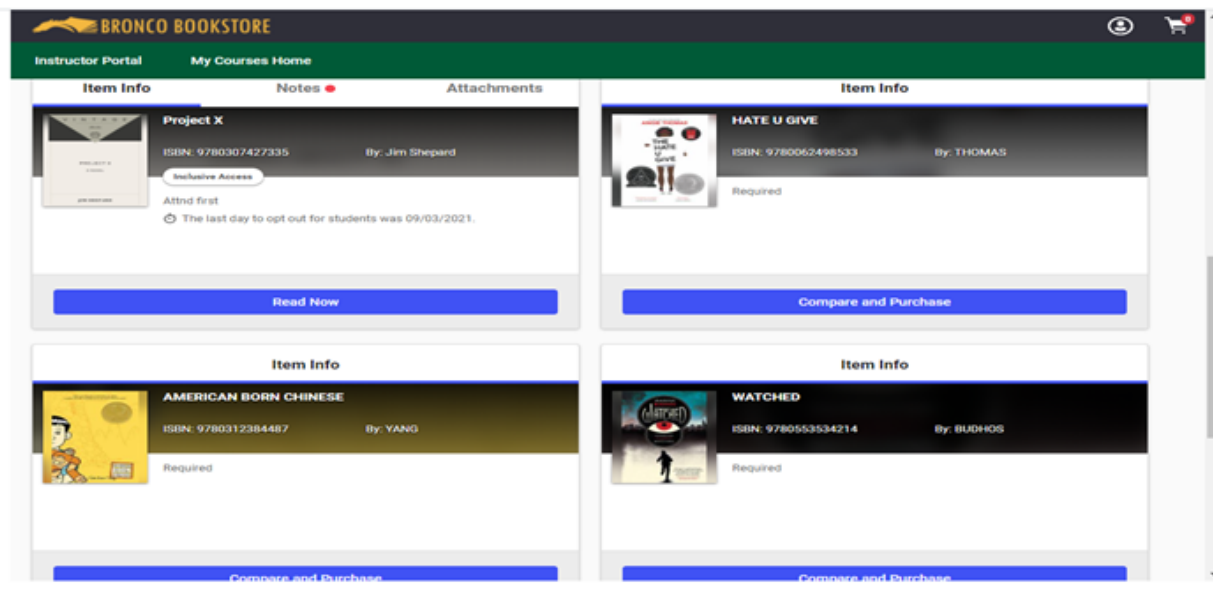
BRONCO BOOKSTORE

Instructor Portal
My Courses Home

Item Info
Notes
Attachments

Project X
ISBN: 9780307427335
By: Jim Shepard
Inclusive Access
Attnd first
The last day to opt out for students was 09/03/2021.
Read Now

Item Info
HATE U GIVE
ISBN: 9780062498533
By: THOMAS
Required
Compare and Purchase

Item Info
AMERICAN BORN CHINESE
ISBN: 9780312384487
By: YANG
Required
Compare and Purchase

Item Info
WATCHED
ISBN: 9780553534214
By: BUDHOS
Required
Compare and Purchase